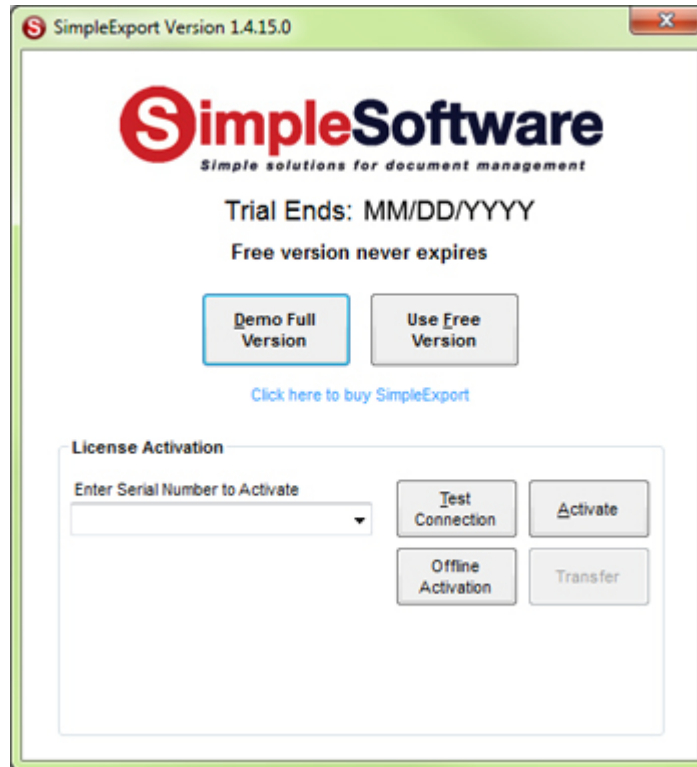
SimpleExport Version 1.4.15.0

SimpleSoftware
Simple solutions for document management

Trial Ends: MM/DD/YYYY

Free version never expires

Demo Full Version

Use Free Version

Click here to buy SimpleExport

License Activation

Enter Serial Number to Activate

Test Connection

Activate

Offline Activation

Transfer